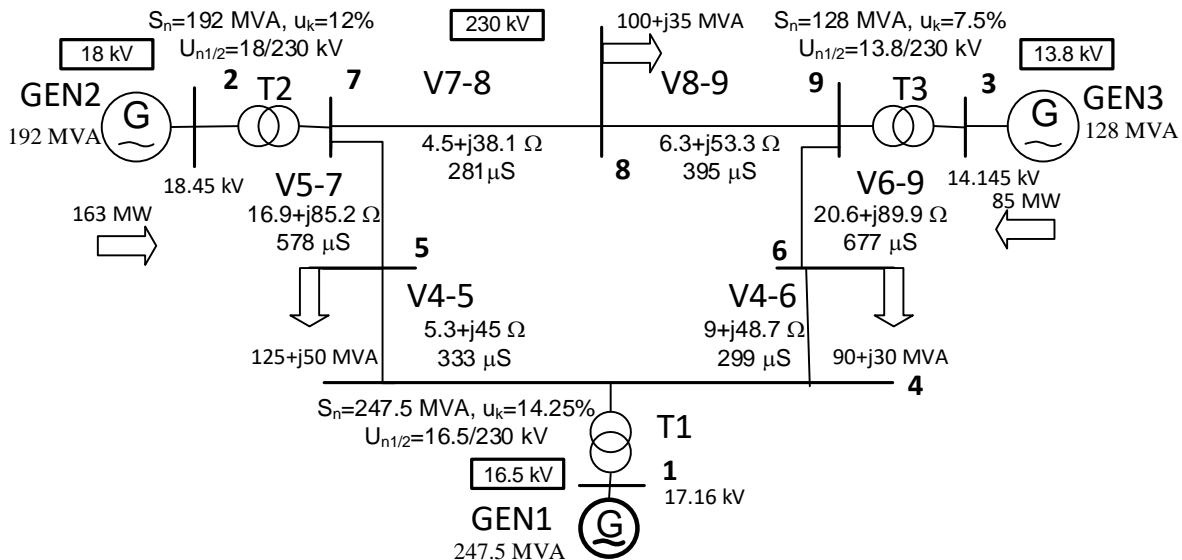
S$_n$=192 MVA, u$_k$=12%
U$_{n1/2}$=18/230 kV

230 kV

100+j35 MVA

S$_n$=128 MVA, u$_k$=7.5%
U$_{n1/2}$=13.8/230 kV

18 kV

13.8 kV

2 T2 7

V7-8

V8-9

9 T3 3

GEN2

192 MVA

GEN3

128 MVA

4.5+j38.1 Ω
281 μS

8

6.3+j53.3 Ω
395 μS

18.45 kV

V5-7

V6-9

14.145 kV

163 MW

16.9+j85.2 Ω
578 μS

20.6+j89.9 Ω
677 μS

85 MW

5

6

V4-5

V4-6

5.3+j45 Ω
333 μS

9+j48.7 Ω
299 μS

125+j50 MVA

90+j30 MVA

4

S$_n$=247.5 MVA, u$_k$=14.25%
U$_{n1/2}$=16.5/230 kV

T1

16.5 kV

1

17.16 kV

GEN1

247.5 MVA